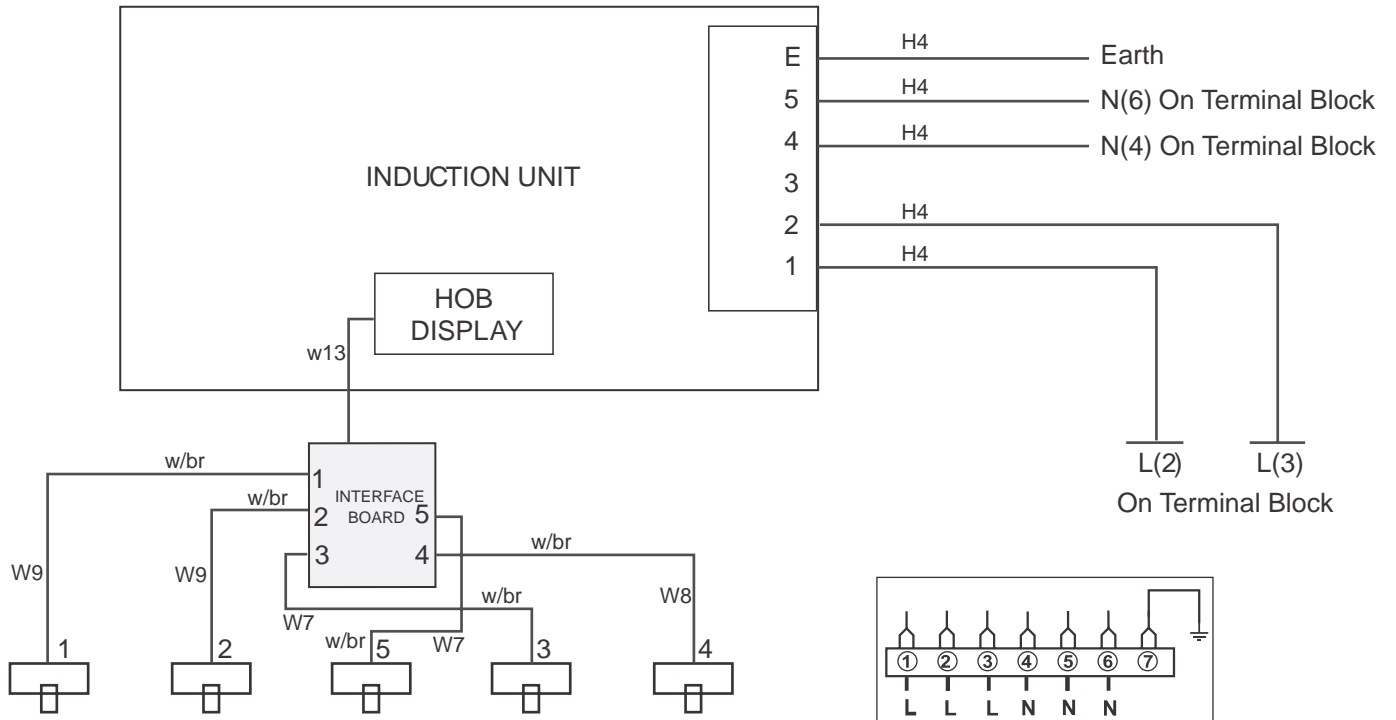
INDUCTION UNIT

E
5
4
3
2
1

H4
Earth
H4
N(6) On Terminal Block
H4
N(4) On Terminal Block
H4
H4

HOB DISPLAY

w13

L(2)
L(3)
On Terminal Block

w/br
1
INTERFACE BOARD
w/br
2
5
3
4
w/br
W9
W9
W7
w/br
W8
W7
w/br

1
2
5
3
4

①
②
③
④
⑤
⑥
⑦

L
L
L
N
N
N